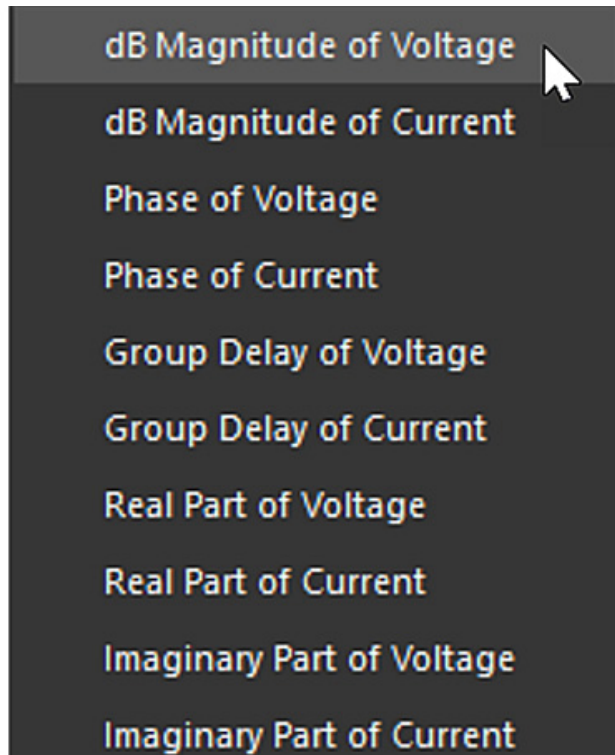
dB Magnitude of Voltage
dB Magnitude of Current
Phase of Voltage
Phase of Current
Group Delay of Voltage
Group Delay of Current
Real Part of Voltage
Real Part of Current
Imaginary Part of Voltage
Imaginary Part of Current